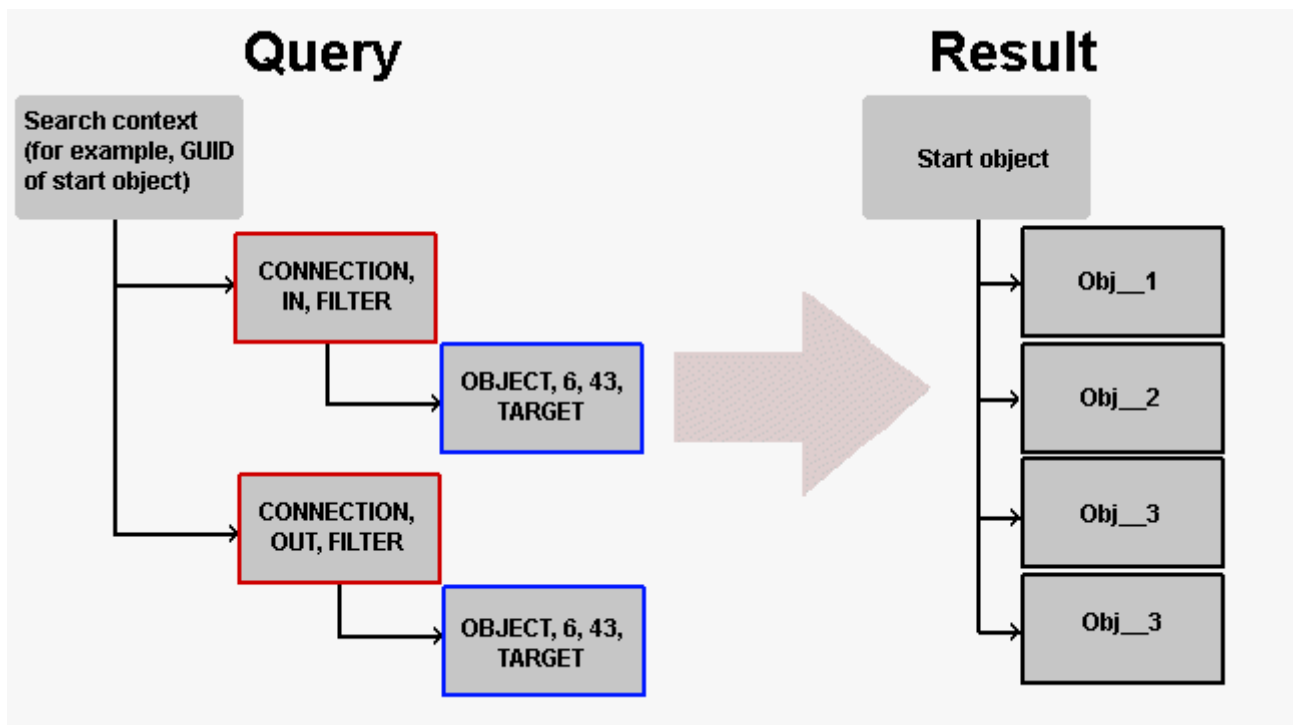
Query

Search context (for example, GUID of start object)

CONNECTION, IN, FILTER

OBJECT, 6, 43, TARGET

CONNECTION, OUT, FILTER

OBJECT, 6, 43, TARGET

Result

Start object

Obj__1

Obj__2

Obj__3

Obj__3